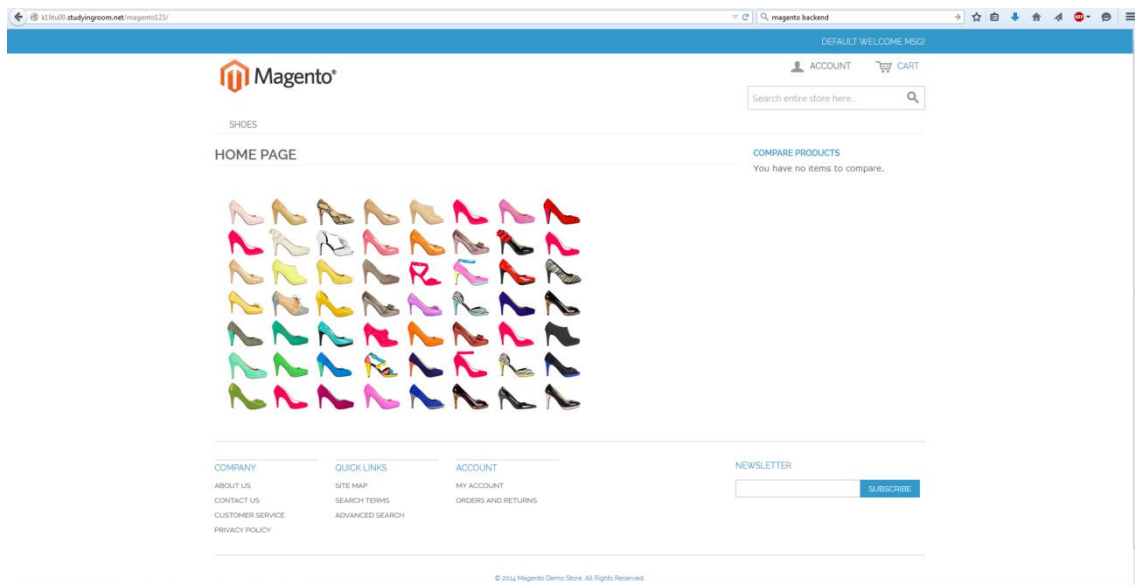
k31ku00.studyingroom.net/magento123/

magento backend

DEFAULT WELCOME MSG!

Magento®

ACCOUNT CART

Search entire store here...

SHOES

HOME PAGE

COMPARE PRODUCTS
You have no items to compare.

COMPANY
ABOUT US
CONTACT US
CUSTOMER SERVICE
PRIVACY POLICY

QUICK LINKS
SITE MAP
SEARCH TERMS
ADVANCED SEARCH

ACCOUNT
MY ACCOUNT
ORDERS AND RETURNS

NEWSLETTER
SUBSCRIBE

© 2014 Magento Demo Store. All Rights Reserved.